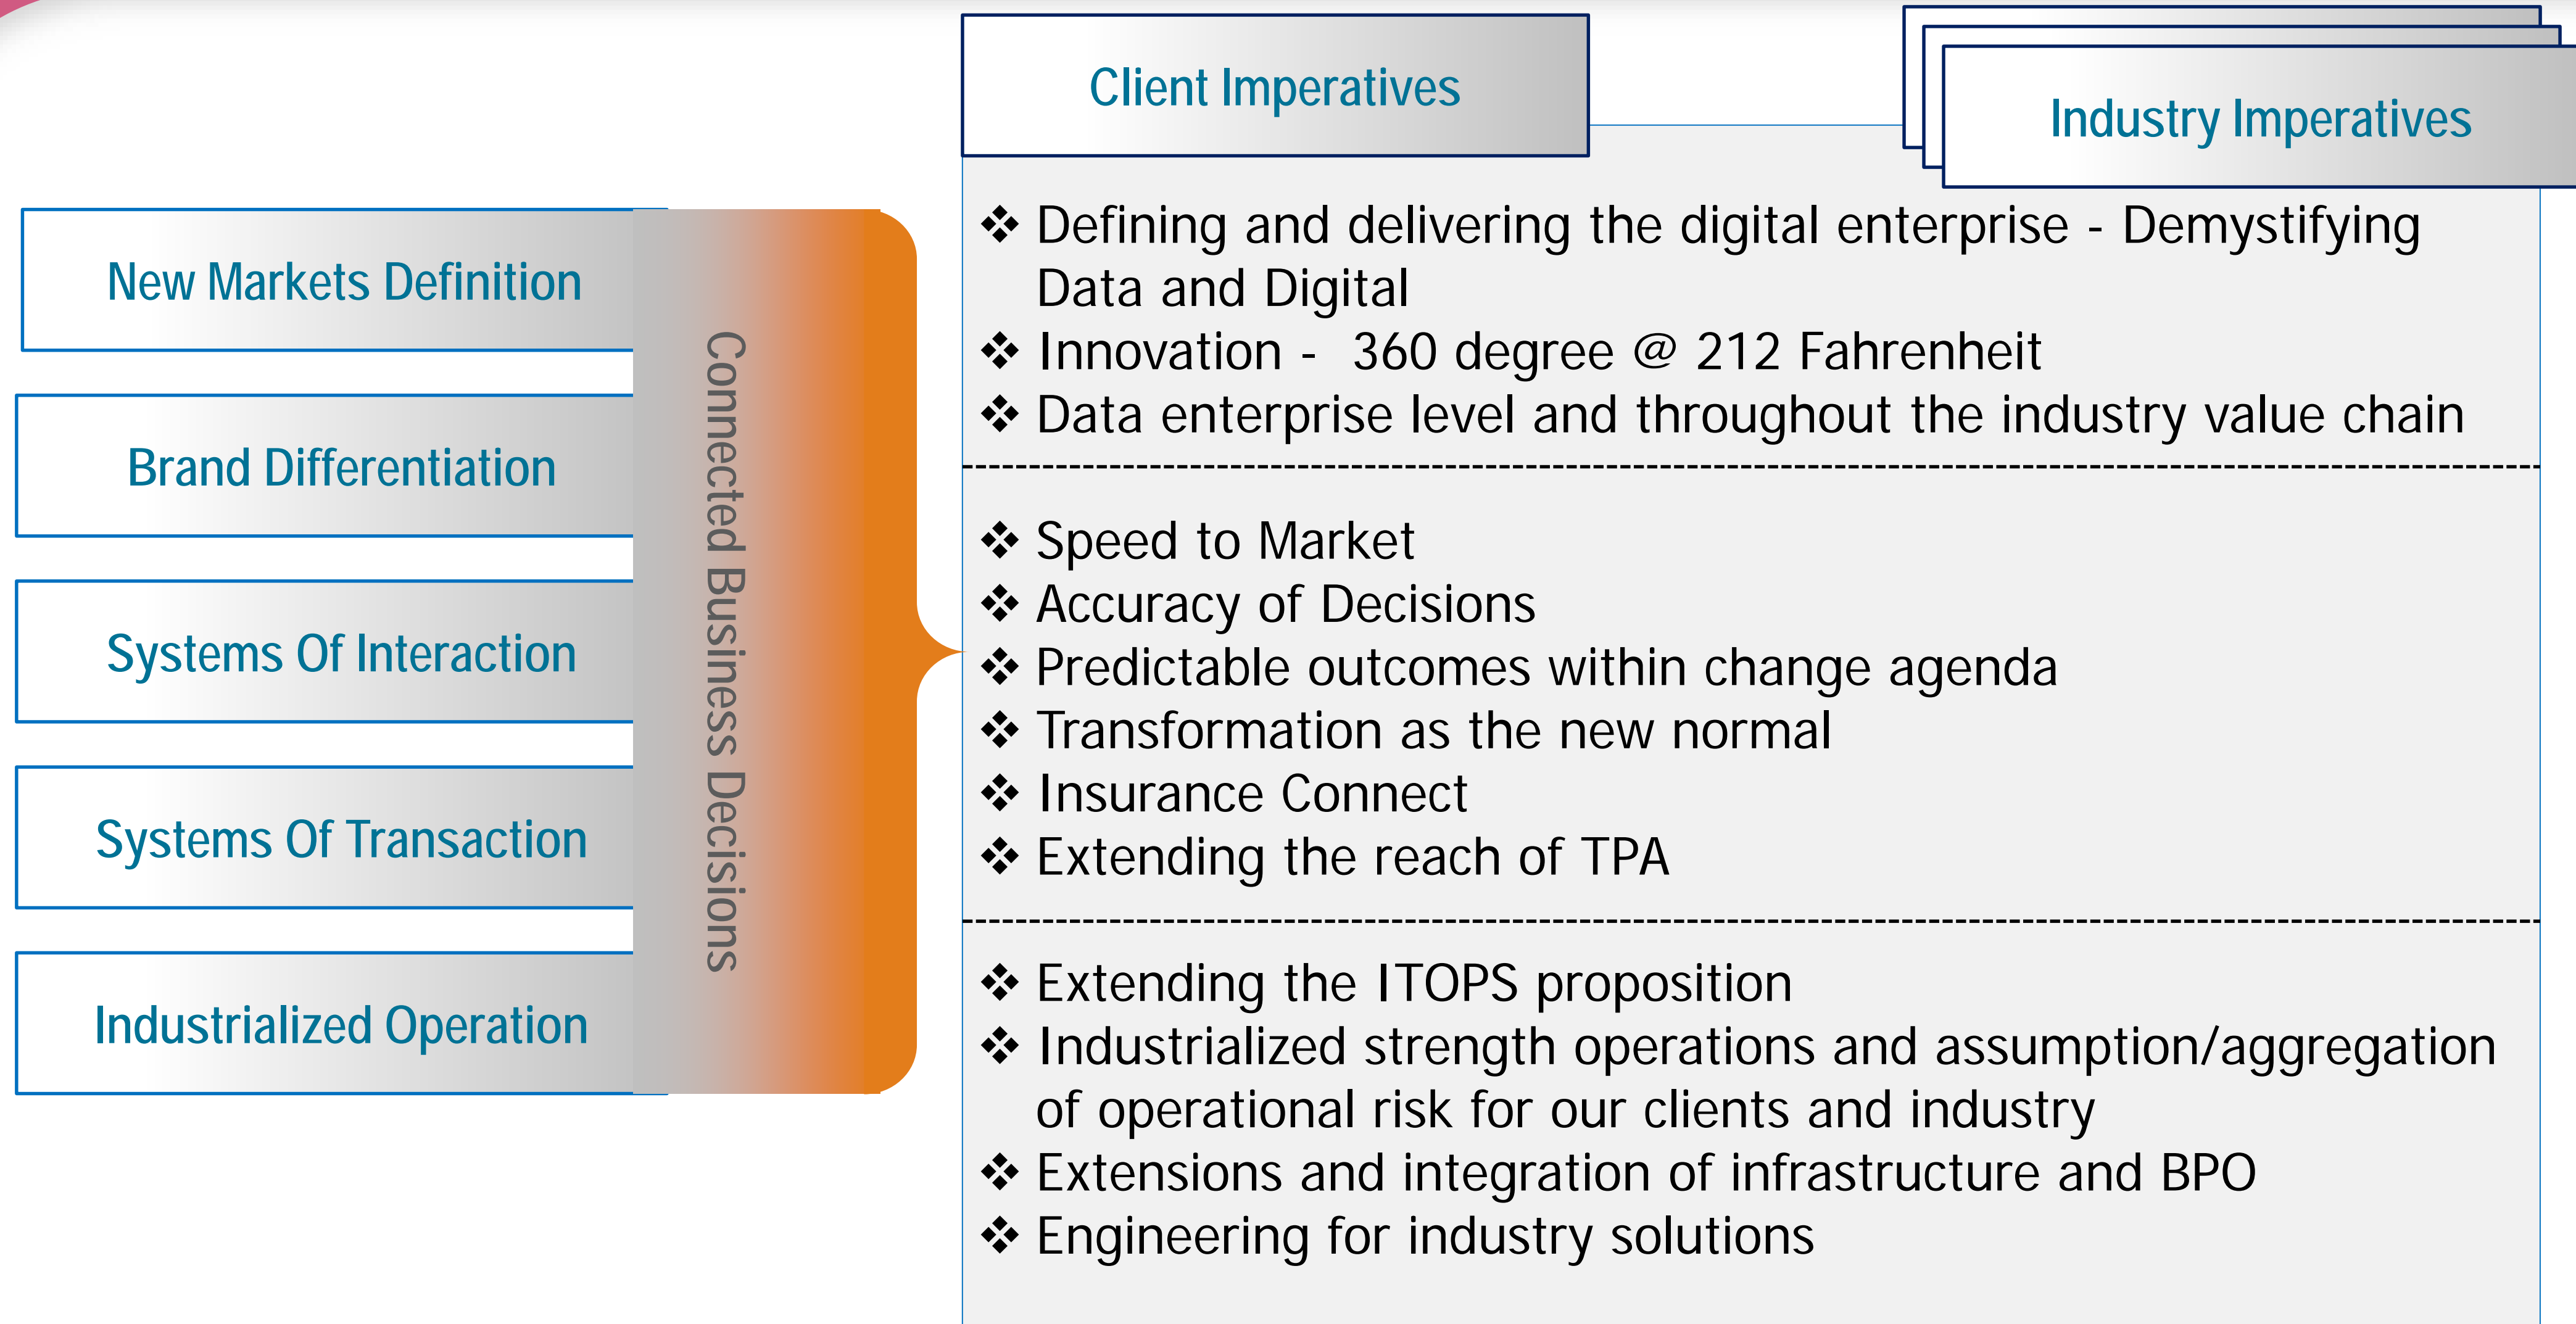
New Markets Definition

Brand Differentiation

Systems Of Interaction

Systems Of Transaction

Industrialized Operation

Connected Business Decisions

Client Imperatives

Industry Imperatives

❖ Defining and delivering the digital enterprise - Demystifying Data and Digital
❖ Innovation - 360 degree @ 212 Fahrenheit
❖ Data enterprise level and throughout the industry value chain

❖ Speed to Market
❖ Accuracy of Decisions
❖ Predictable outcomes within change agenda
❖ Transformation as the new normal
❖ Insurance Connect
❖ Extending the reach of TPA

❖ Extending the ITOPS proposition
❖ Industrialized strength operations and assumption/aggregation of operational risk for our clients and industry
❖ Extensions and integration of infrastructure and BPO
❖ Engineering for industry solutions